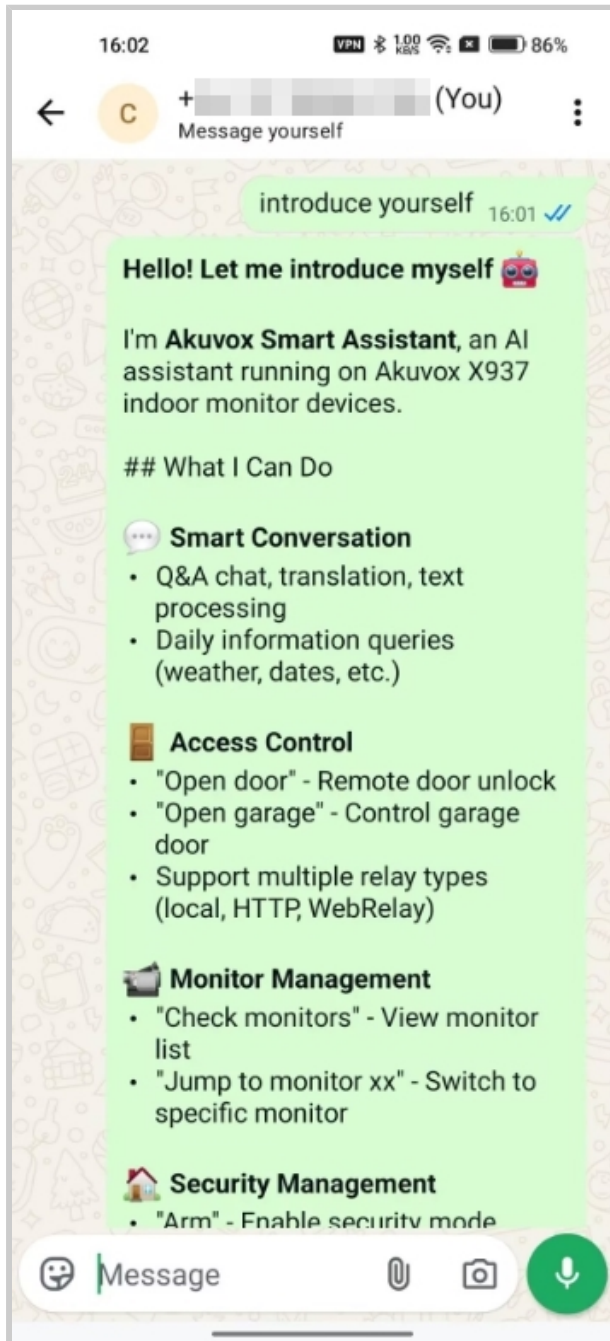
16:02 VPN 1.00 KB/S 86%

C + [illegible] (You)
Message yourself

introduce yourself 16:01

Hello! Let me introduce myself 🤖

I'm **Akuvox Smart Assistant**, an AI assistant running on Akuvox X937 indoor monitor devices.

## What I Can Do

💬 **Smart Conversation**
- Q&A chat, translation, text processing
- Daily information queries (weather, dates, etc.)

🚪 **Access Control**
- "Open door" - Remote door unlock
- "Open garage" - Control garage door
- Support multiple relay types (local, HTTP, WebRelay)

📹 **Monitor Management**
- "Check monitors" - View monitor list
- "Jump to monitor xx" - Switch to specific monitor

🏠 **Security Management**
- "Arm" - Enable security mode

Message